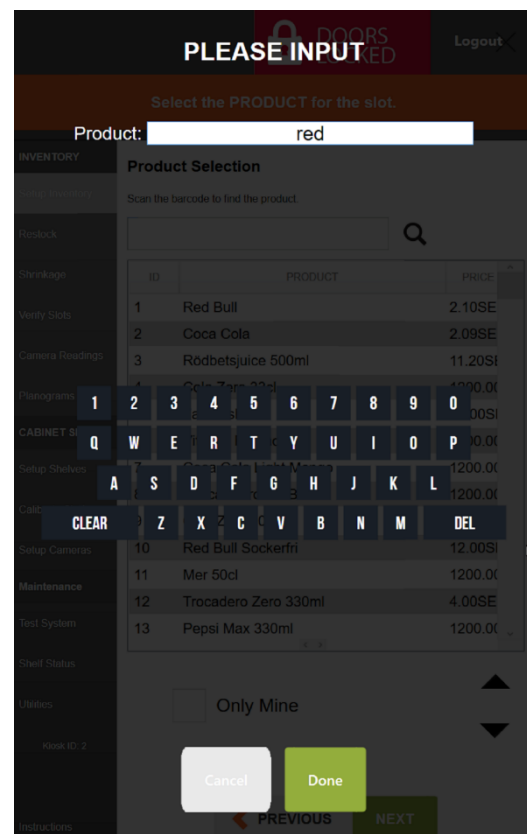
PLEASE INPUT

DOORS LOCKED

Logout

Select the PRODUCT for the slot.

Product: red

INVENTORY

Restock

Shrinkage

Verify Slots

Camera Readings

Planograms

CABINET S

Setup Shelves

Setup Cameras

Maintenence

Test System

Shelf Status

Utilities

Kiosk ID: 2

Instructions

Product Selection

Scan the barcode to find the product.

| ID | PRODUCT | PRICE |
|---|---|---|
| 1 | Red Bull | 2.10SE |
| 2 | Coca Cola | 2.09SE |
| 3 | Rödbetsjuice 500ml | 11.20SE |
| 4 | Cola Zero 33cl | 1200.0 |
| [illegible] | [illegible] | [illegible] |
| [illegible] | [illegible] | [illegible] |
| 7 | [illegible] | 1200.0 |
| 8 | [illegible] | 1200.0 |
| 9 | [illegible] | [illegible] |
| 10 | Red Bull Sockerfri | 12.00SE |
| 11 | Mer 50cl | 1200.0 |
| 12 | Trocadero Zero 330ml | 4.00SE |
| 13 | Pepsi Max 330ml | 1200.0 |

1 2 3 4 5 6 7 8 9 0
Q W E R T Y U I O P
A S D F G H J K L
CLEAR Z X C V B N M DEL

Only Mine

Cancel

Done

PREVIOUS

NEXT